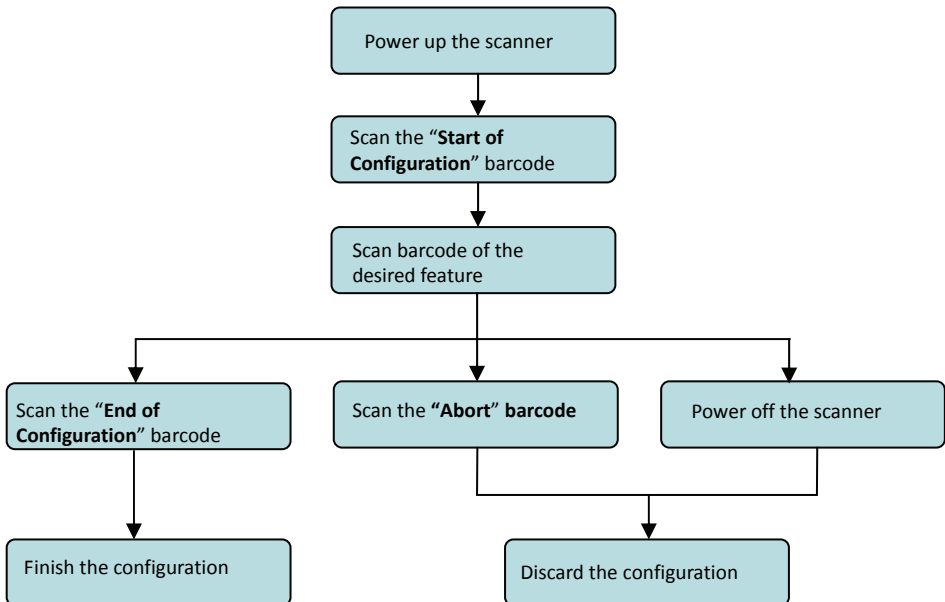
Power up the scanner

Scan the "Start of Configuration" barcode

Scan barcode of the desired feature

Scan the "End of Configuration" barcode

Scan the "Abort" barcode

Power off the scanner

Finish the configuration

Discard the configuration